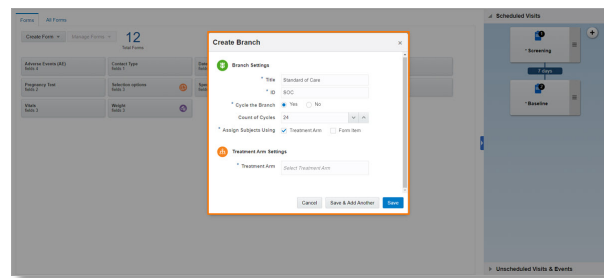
Forms All Forms

Create Form Manage Forms 12 Total Forms

Adverse Events (AE) fields 4

Contact Type fields 1

Pregnancy Test fields 3

Selection options fields 3

Vitals fields 3

Weight fields 2

Create Branch ×

Branch Settings

* Title Standard of Care

* ID SOC

* Cycle the Branch Yes No

Count of Cycles 24

* Assign Subjects Using Treatment Arm Form Item

Treatment Arm Settings

* Treatment Arm Select Treatment Arm

Cancel Save & Add Another Save

Scheduled Visits

Screening

7 days

Baseline

Unscheduled Visits & Events